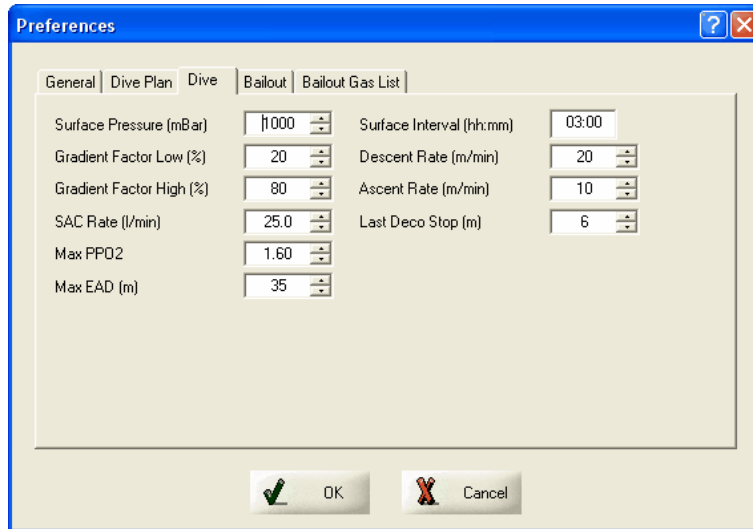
Preferences

General | Dive Plan | Dive | Bailout | Bailout Gas List

Surface Pressure (mBar) 1000
Gradient Factor Low (%) 20
Gradient Factor High (%) 80
SAC Rate (l/min) 25.0
Max PPO2 1.60
Max EAD (m) 35

Surface Interval (hh:mm) 03:00
Descent Rate (m/min) 20
Ascent Rate (m/min) 10
Last Deco Stop (m) 6

OK
Cancel